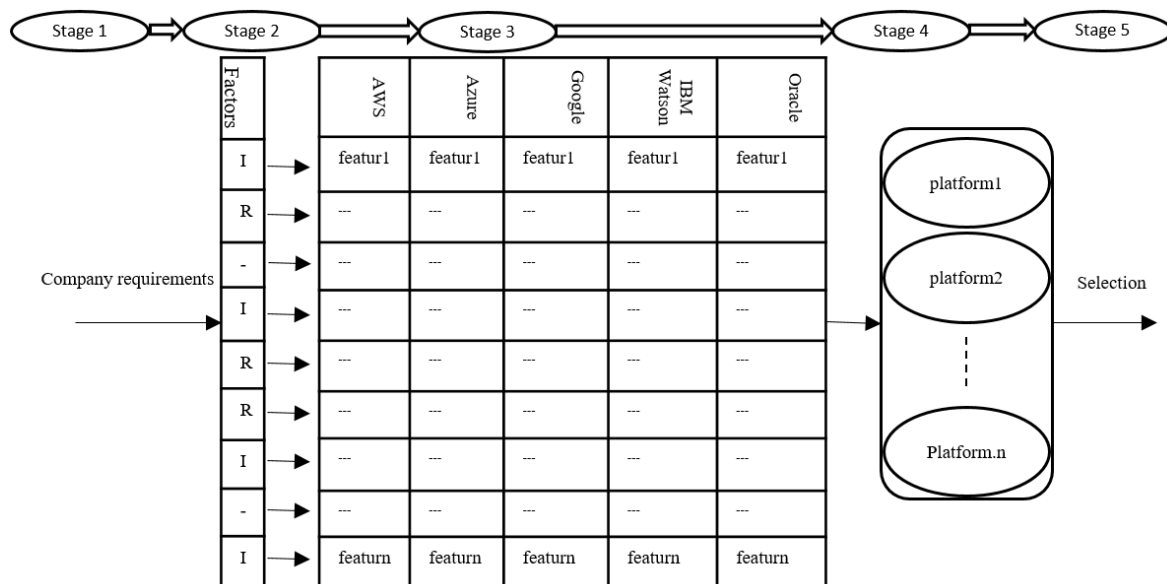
Stage 1 Stage 2 Stage 3 Stage 4 Stage 5

Company requirements

| Factors |
|---|
| I |
| R |
| - |
| I |
| R |
| R |
| I |
| - |
| I |

| AWS | Azure | Google | IBM Watson | Oracle |
|---|---|---|---|---|
| featur1 | featur1 | featur1 | featur1 | featur1 |
| --- | --- | --- | --- | --- |
| --- | --- | --- | --- | --- |
| --- | --- | --- | --- | --- |
| --- | --- | --- | --- | --- |
| --- | --- | --- | --- | --- |
| --- | --- | --- | --- | --- |
| --- | --- | --- | --- | --- |
| featurn | featurn | featurn | featurn | featurn |

platform1

platform2

Platform.n

Selection